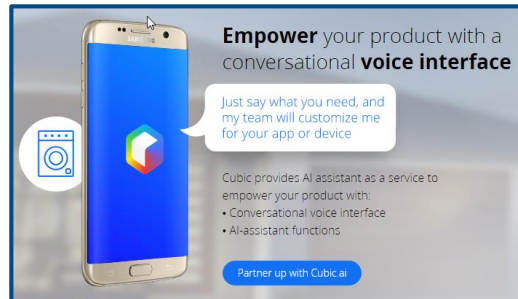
SAMSUNG

Empower your product with a conversational voice interface

Just say what you need, and my team will customize me for your app or device

Cubic provides AI assistant as a service to empower your product with:
• Conversational voice interface
• AI-assistant functions

Partner up with Cubic.ai